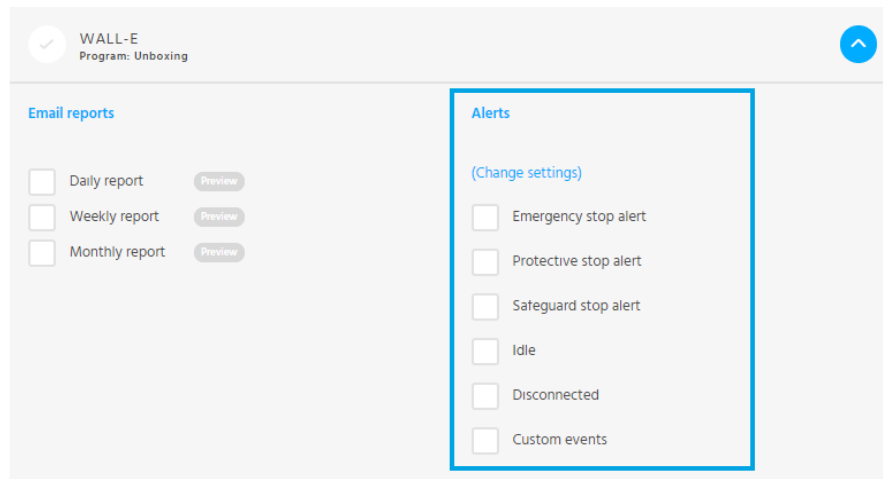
WALL-E
Program: Unboxing

Email reports

Daily report Preview
Weekly report Preview
Monthly report Preview

Alerts

(Change settings)

Emergency stop alert
Protective stop alert
Safeguard stop alert
Idle
Disconnected
Custom events